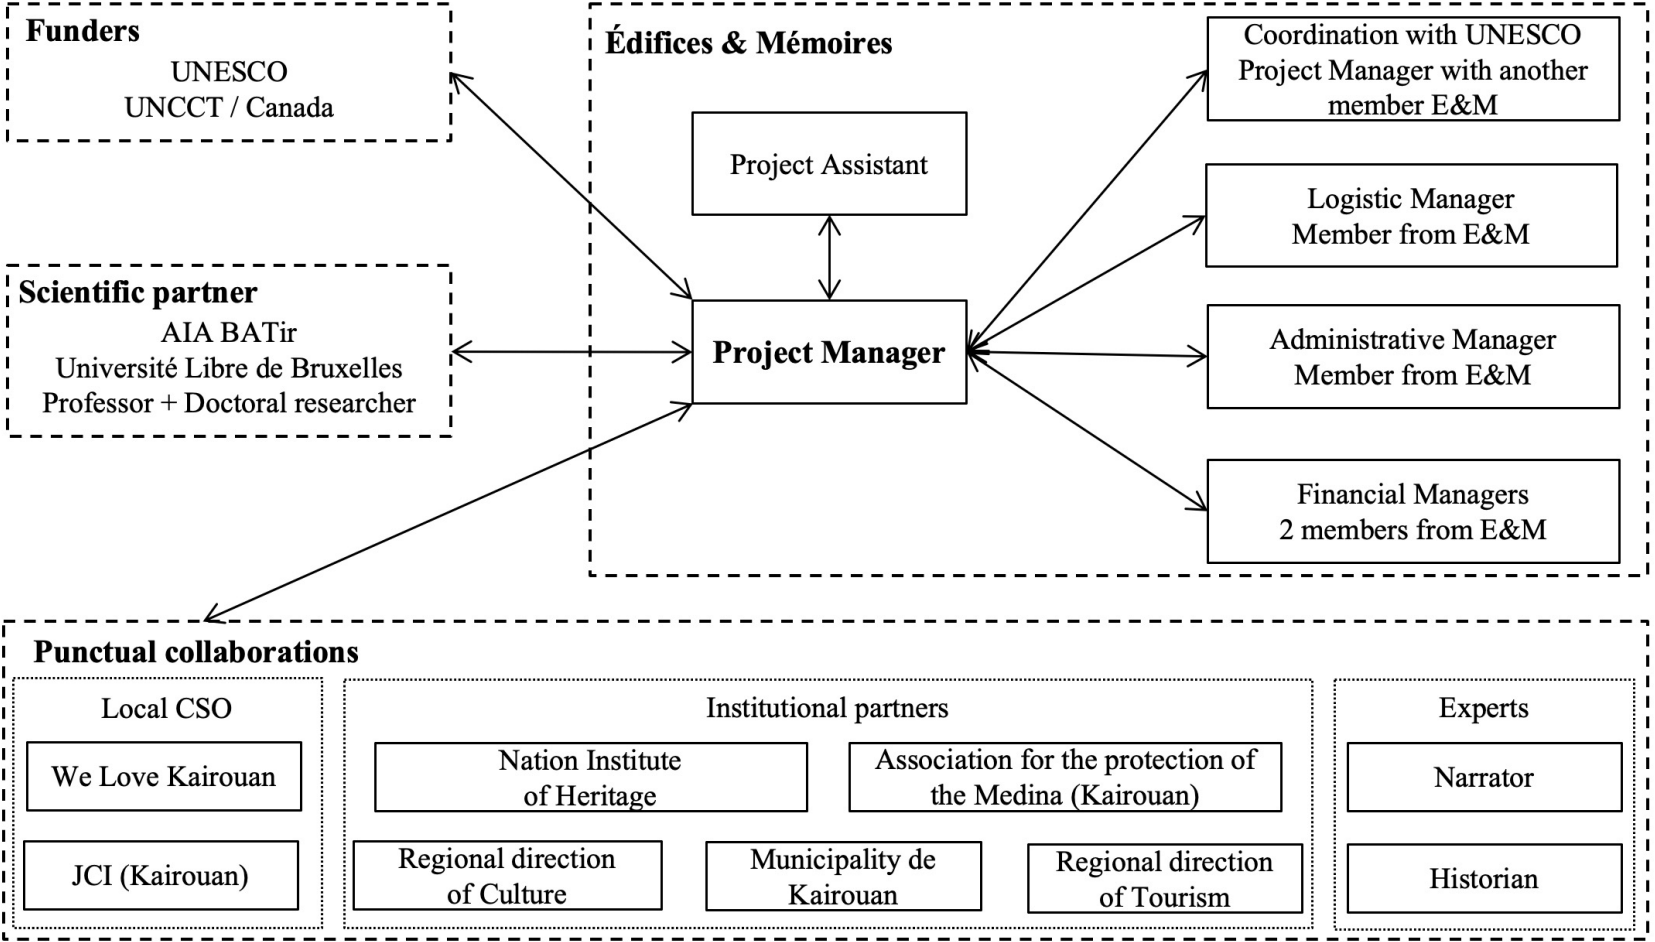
Funders
UNESCO
UNCCT / Canada

Scientific partner
AIA BATir
Université Libre de Bruxelles
Professor + Doctoral researcher

Édifices & Mémoires

Project Assistant

Project Manager

Coordination with UNESCO
Project Manager with another member E&M

Logistic Manager
Member from E&M

Administrative Manager
Member from E&M

Financial Managers
2 members from E&M

Punctual collaborations

Local CSO

We Love Kairouan

JCI (Kairouan)

Institutional partners

Nation Institute of Heritage

Association for the protection of the Medina (Kairouan)

Regional direction of Culture

Municipality de Kairouan

Regional direction of Tourism

Experts

Narrator

Historian